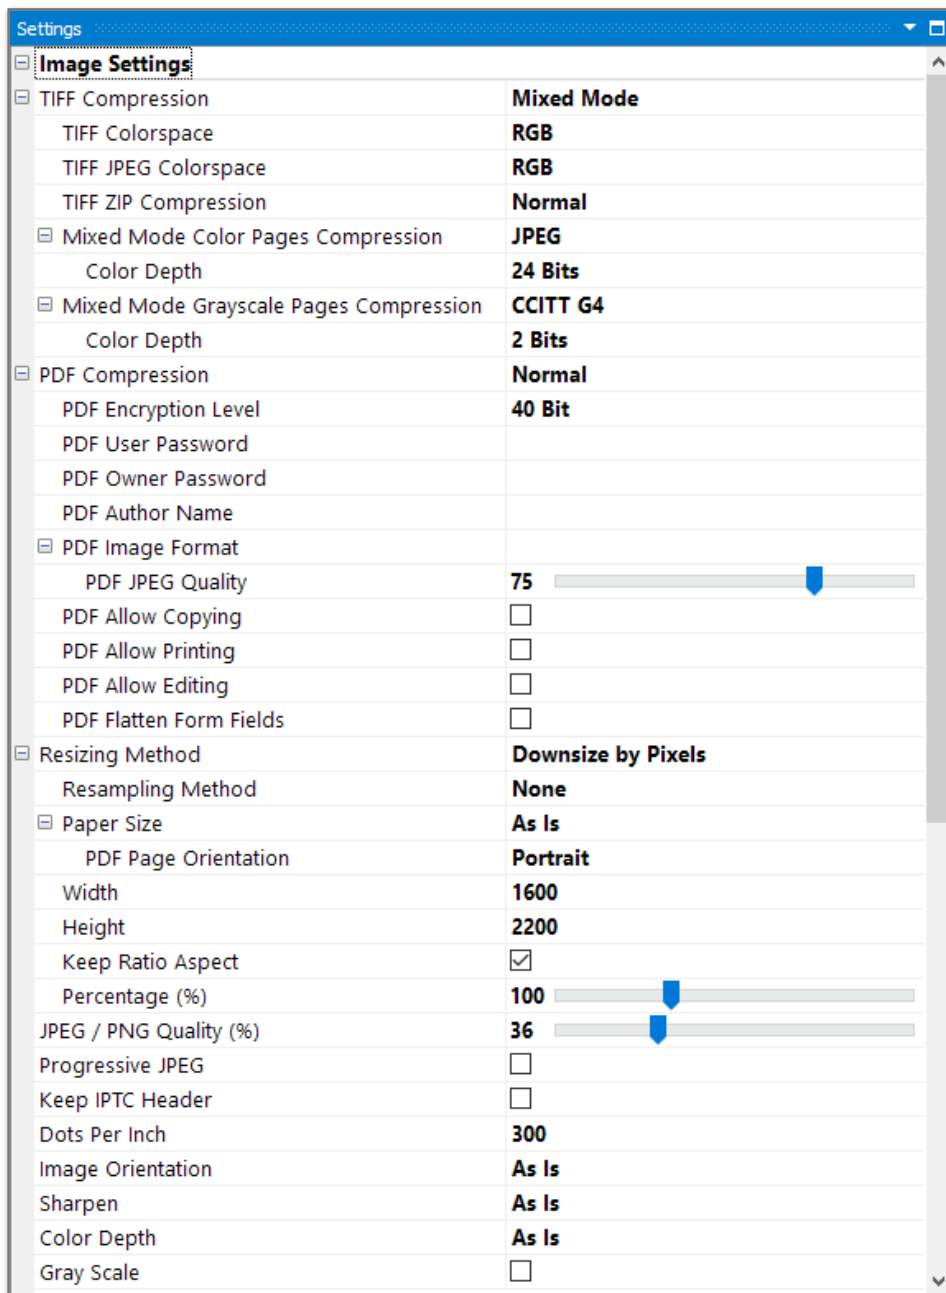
Settings

| Image Settings | |
|---|---|
| TIFF Compression | Mixed Mode |
| TIFF Colorspace | RGB |
| TIFF JPEG Colorspace | RGB |
| TIFF ZIP Compression | Normal |
| Mixed Mode Color Pages Compression | JPEG |
| Color Depth | 24 Bits |
| Mixed Mode Grayscale Pages Compression | CCITT G4 |
| Color Depth | 2 Bits |
| PDF Compression | Normal |
| PDF Encryption Level | 40 Bit |
| PDF User Password | |
| PDF Owner Password | |
| PDF Author Name | |
| PDF Image Format | |
| PDF JPEG Quality | 75 |
| PDF Allow Copying | ☐ |
| PDF Allow Printing | ☐ |
| PDF Allow Editing | ☐ |
| PDF Flatten Form Fields | ☐ |
| Resizing Method | Downsize by Pixels |
| Resampling Method | None |
| Paper Size | As Is |
| PDF Page Orientation | Portrait |
| Width | 1600 |
| Height | 2200 |
| Keep Ratio Aspect | ☑ |
| Percentage (%) | 100 |
| JPEG / PNG Quality (%) | 36 |
| Progressive JPEG | ☐ |
| Keep IPTC Header | ☐ |
| Dots Per Inch | 300 |
| Image Orientation | As Is |
| Sharpen | As Is |
| Color Depth | As Is |
| Gray Scale | ☐ |